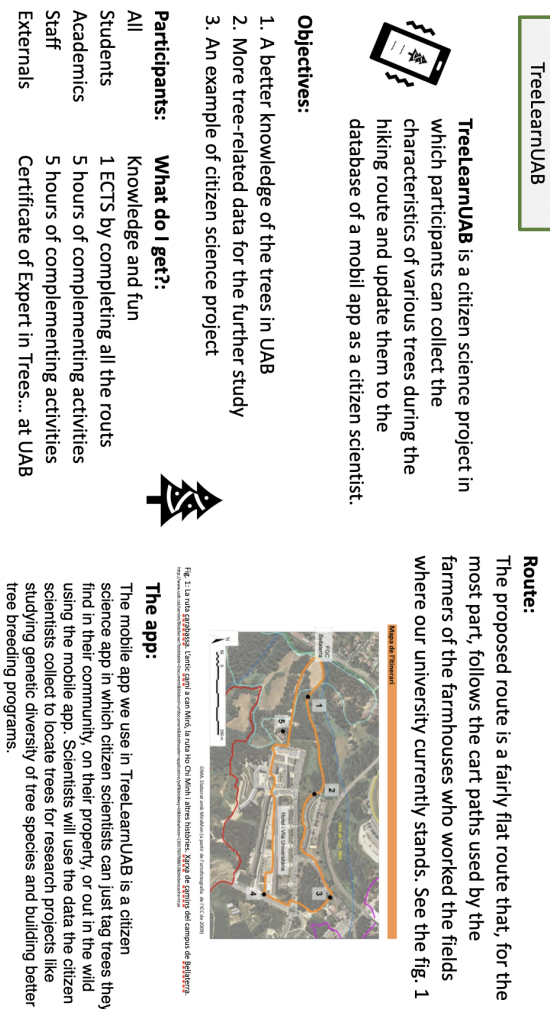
TreeLearnUAB

TreeLearnUAB is a citizen science project in which participants can collect the characteristics of various trees during the hiking route and update them to the database of a mobil app as a citizen scientist.

Objectives:
1. A better knowledge of the trees in UAB
2. More tree-related data for the further study
3. An example of citizen science project

| Participants: | What do I get?: |
|---|---|
| All | Knowledge and fun |
| Students | 1 ECTS by completing all the routs |
| Academics | 5 hours of complementing activities |
| Staff | 5 hours of complementing activities |
| Externals | Certificate of Expert in Trees… at UAB |

Route:
The proposed route is a fairly flat route that, for the most part, follows the cart paths used by the farmers of the farmhouses who worked the fields where our university currently stands. See the fig. 1

Mapa de l'itinerari

FGC Bellaterra

1 2 3 4 5 6

Hotel | Vila Universitària

Fig. 1: La ruta carenesa. L'antic camí a can Miró, la ruta Ho Chi Minh i altres històries. Xarxa de camins del campus de Bellaterra.

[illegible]

The app:
The mobile app we use in TreeLearnUAB is a citizen science app in which citizen scientists can just tag trees they find in their community, on their property, or out in the wild using the mobile app. Scientists will use the data the citizen scientists collect to locate trees for research projects like studying genetic diversity of tree species and building better tree breeding programs.